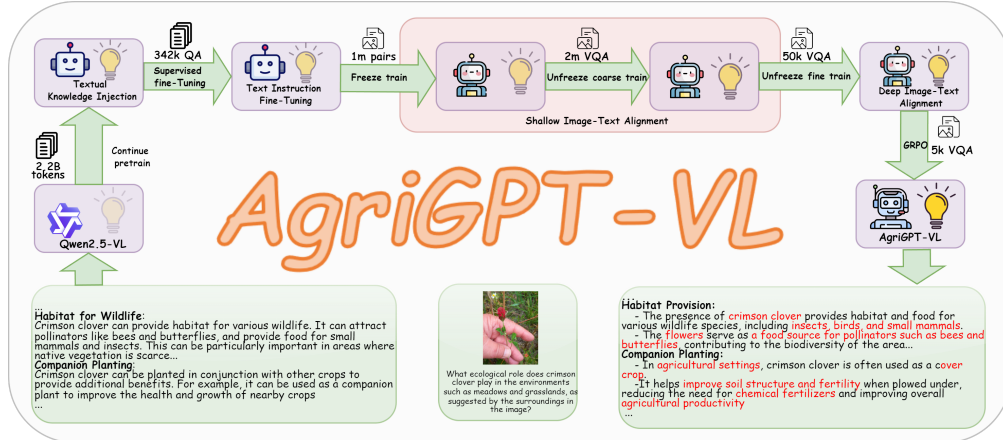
342k QA

Textual Knowledge Injection

Supervised fine-Tuning

Text Instruction Fine-Tuning

1m pairs

Freeze train

2m VQA

Unfreeze coarse train

Shallow Image-Text Alignment

50k VQA

Unfreeze fine train

Deep Image-Text Alignment

GRPO

5k VQA

2.2B tokens

Continue pretrain

Qwen2.5-VL

AgriGPT-VL

AgriGPT-VL

...
Habitat for Wildlife:
Crimson clover can provide habitat for various wildlife. It can attract pollinators like bees and butterflies, and provide food for small mammals and insects. This can be particularly important in areas where native vegetation is scarce...
Companion Planting:
Crimson clover can be planted in conjunction with other crops to provide additional benefits. For example, it can be used as a companion plant to improve the health and growth of nearby crops
...

What ecological role does crimson clover play in the environments such as meadows and grasslands, as suggested by the surroundings in the image?

...
Habitat Provision:
- The presence of crimson clover provides habitat and food for various wildlife species, including insects, birds, and small mammals.
- The flowers serve as a food source for pollinators such as bees and butterflies, contributing to the biodiversity of the area...
Companion Planting:
- In agricultural settings, crimson clover is often used as a cover crop.
-It helps improve soil structure and fertility when plowed under, reducing the need for chemical fertilizers and improving overall agricultural productivity
...